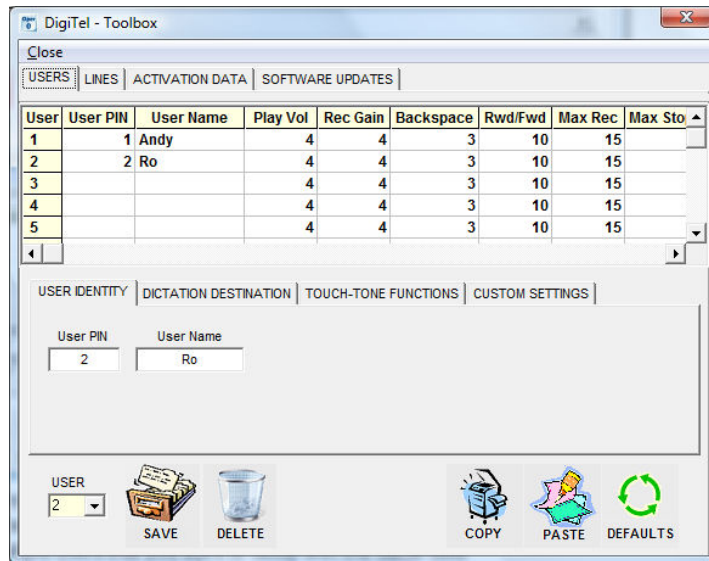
DigiTel - Toolbox

Close

USERS | LINES | ACTIVATION DATA | SOFTWARE UPDATES

| User | User PIN | User Name | Play Vol | Rec Gain | Backspace | Rwd/Fwd | Max Rec | Max Sto |
|---|---|---|---|---|---|---|---|---|
| 1 | 1 | Andy | 4 | 4 | 3 | 10 | 15 | |
| 2 | 2 | Ro | 4 | 4 | 3 | 10 | 15 | |
| 3 | | | 4 | 4 | 3 | 10 | 15 | |
| 4 | | | 4 | 4 | 3 | 10 | 15 | |
| 5 | | | 4 | 4 | 3 | 10 | 15 | |

USER IDENTITY | DICTATION DESTINATION | TOUCH-TONE FUNCTIONS | CUSTOM SETTINGS

User PIN
2

User Name
Ro

USER
2

SAVE

DELETE

COPY

PASTE

DEFAULTS